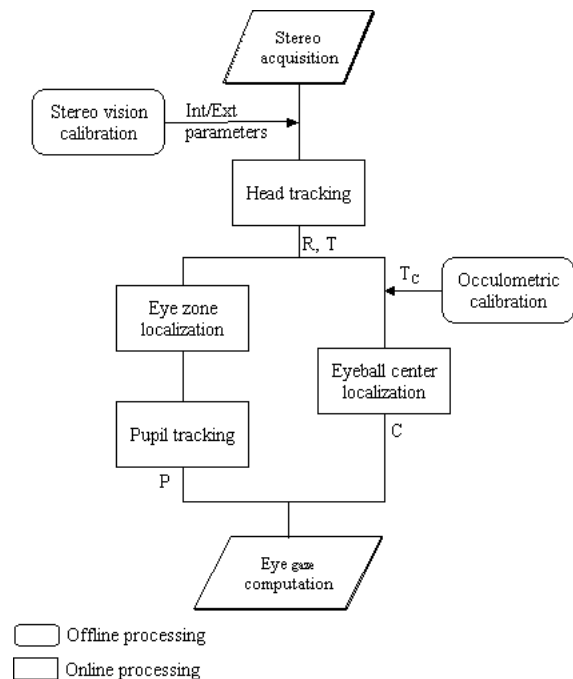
Stereo acquisition

Stereo vision calibration

Int/Ext parameters

Head tracking

R, T

$T_c$

Occulometric calibration

Eye zone localization

Eyeball center localization

Pupil tracking

C

P

Eye gaze computation

Offline processing

Online processing